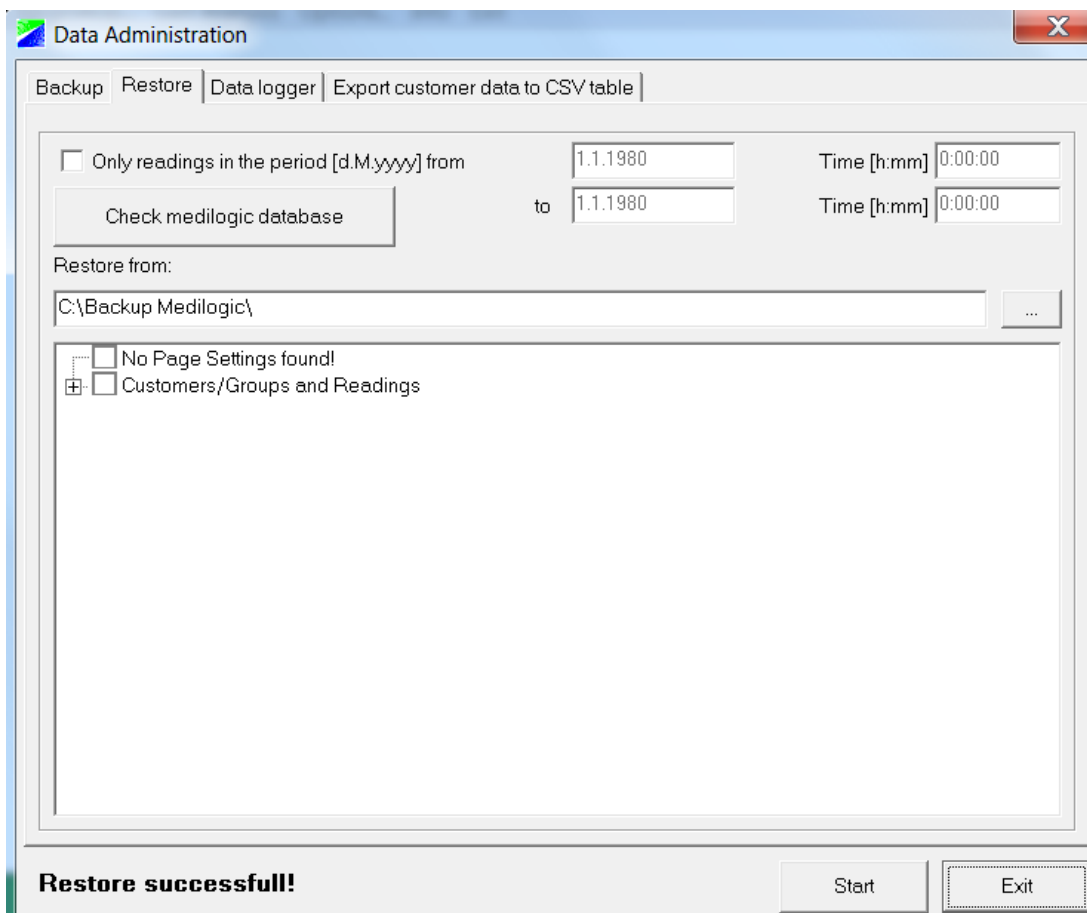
Data Administration

Backup | Restore | Data logger | Export customer data to CSV table

Only readings in the period [d.M.yyyy] from 1.1.1980 Time [h:mm] 0:00:00

Check medilogic database to 1.1.1980 Time [h:mm] 0:00:00

Restore from:

C:\Backup Medilogic\ ...

No Page Settings found!
Customers/Groups and Readings

Restore successfull!

Start Exit